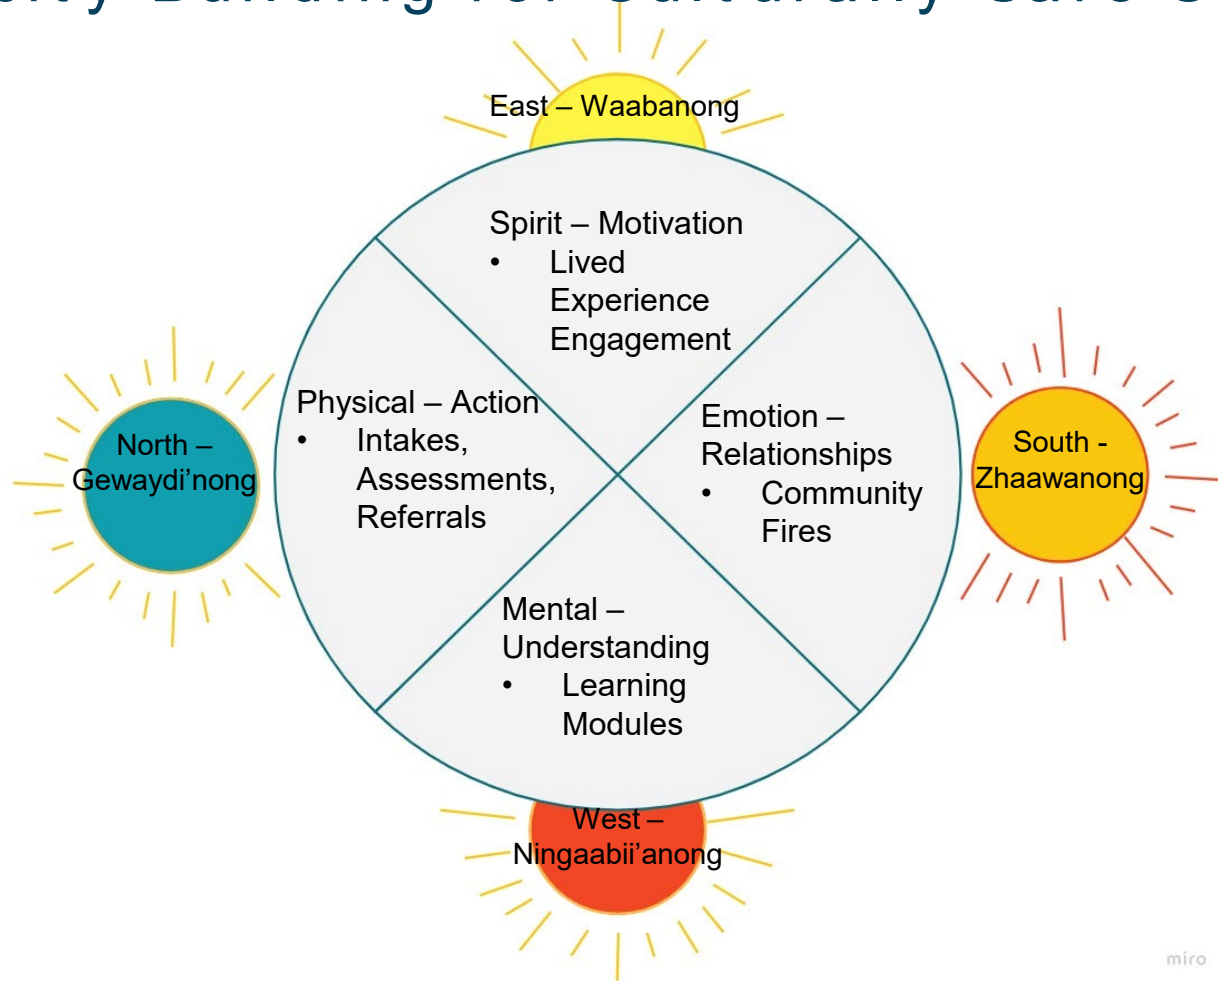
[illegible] Building for Culturally Safe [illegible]

East – Waabanong

Spirit – Motivation
- Lived Experience Engagement

Physical – Action
- Intakes, Assessments, Referrals

Emotion – Relationships
- Community Fires

Mental – Understanding
- Learning Modules

North – Gewaydi’nong

South - Zhaawanong

West – Ningaabii’anong

miro